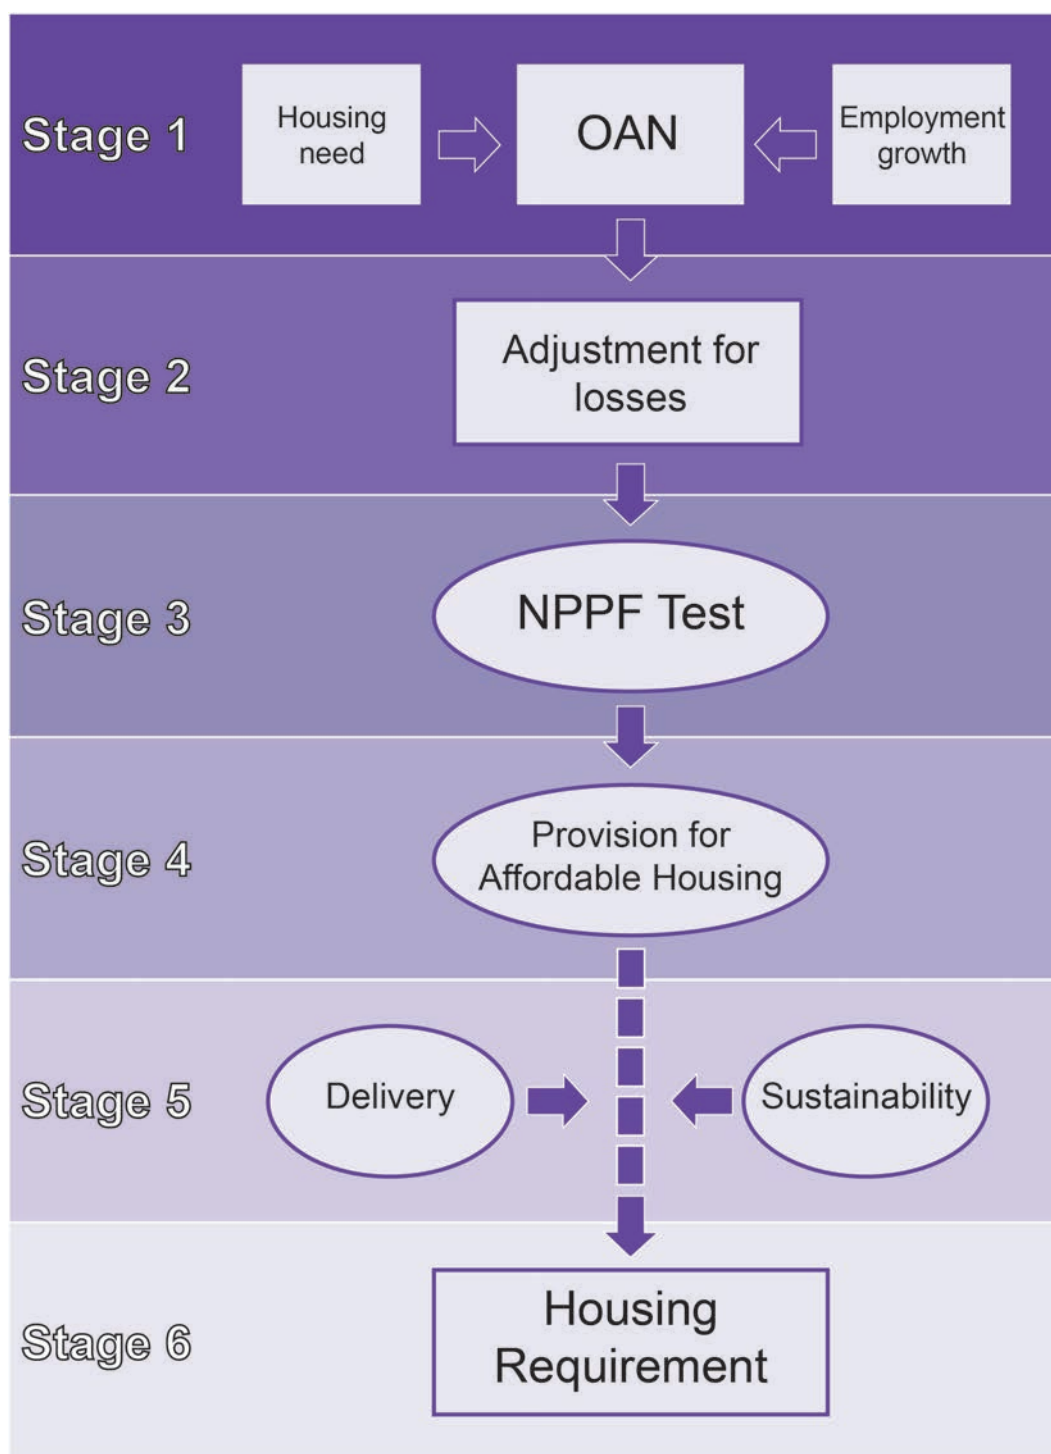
Stage 1

Housing need

OAN

Employment growth

Stage 2

Adjustment for losses

Stage 3

NPPF Test

Stage 4

Provision for Affordable Housing

Stage 5

Delivery

Sustainability

Stage 6

Housing Requirement